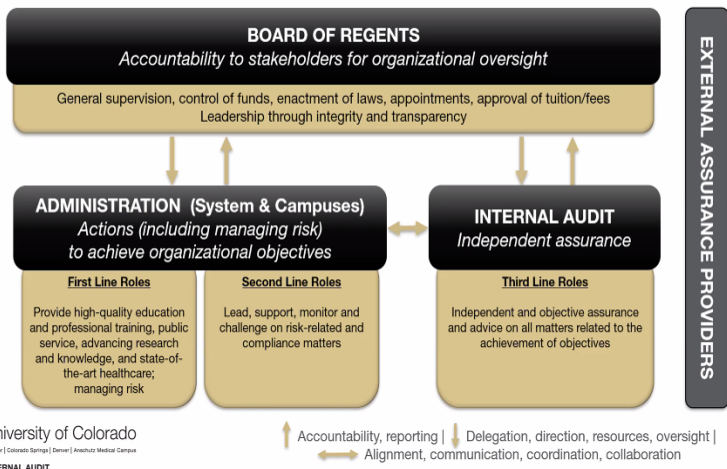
BOARD OF REGENTS
Accountability to stakeholders for organizational oversight

General supervision, control of funds, enactment of laws, appointments, approval of tuition/fees
Leadership through integrity and transparency

EXTERNAL ASSURANCE PROVIDERS

ADMINISTRATION (System & Campuses)
Actions (including managing risk) to achieve organizational objectives

First Line Roles
Provide high-quality education and professional training, public service, advancing research and knowledge, and state-of-the-art healthcare; managing risk

Second Line Roles
Lead, support, monitor and challenge on risk-related and compliance matters

INTERNAL AUDIT
Independent assurance

Third Line Roles
Independent and objective assurance and advice on all matters related to the achievement of objectives

niversity of Colorado
r | Colorado Springs | Denver | Anschutz Medical Campus
ERNAL AUDIT

Accountability, reporting | Delegation, direction, resources, oversight |
Alignment, communication, coordination, collaboration